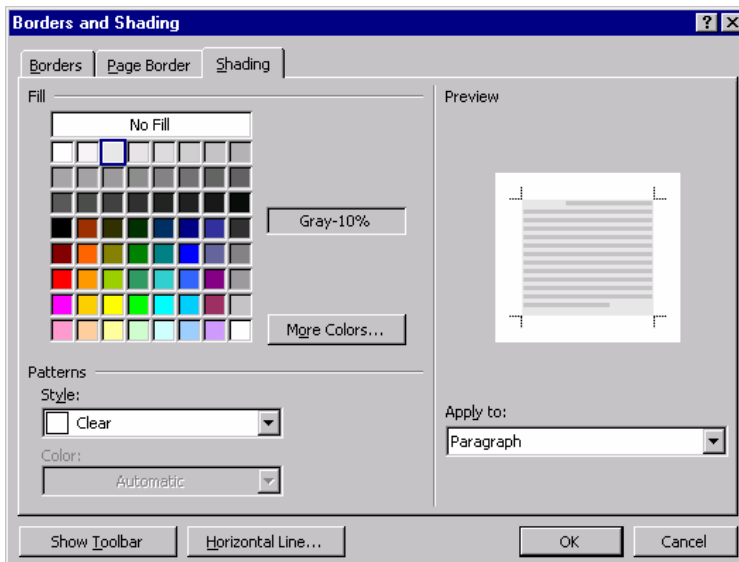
Borders and Shading

?

Borders
Page Border
Shading

Fill

No Fill

Gray-10%

More Colors...

Preview

Patterns

Style:

Clear

Color:

Automatic

Apply to:

Paragraph

Show Toolbar
Horizontal Line...
OK
Cancel